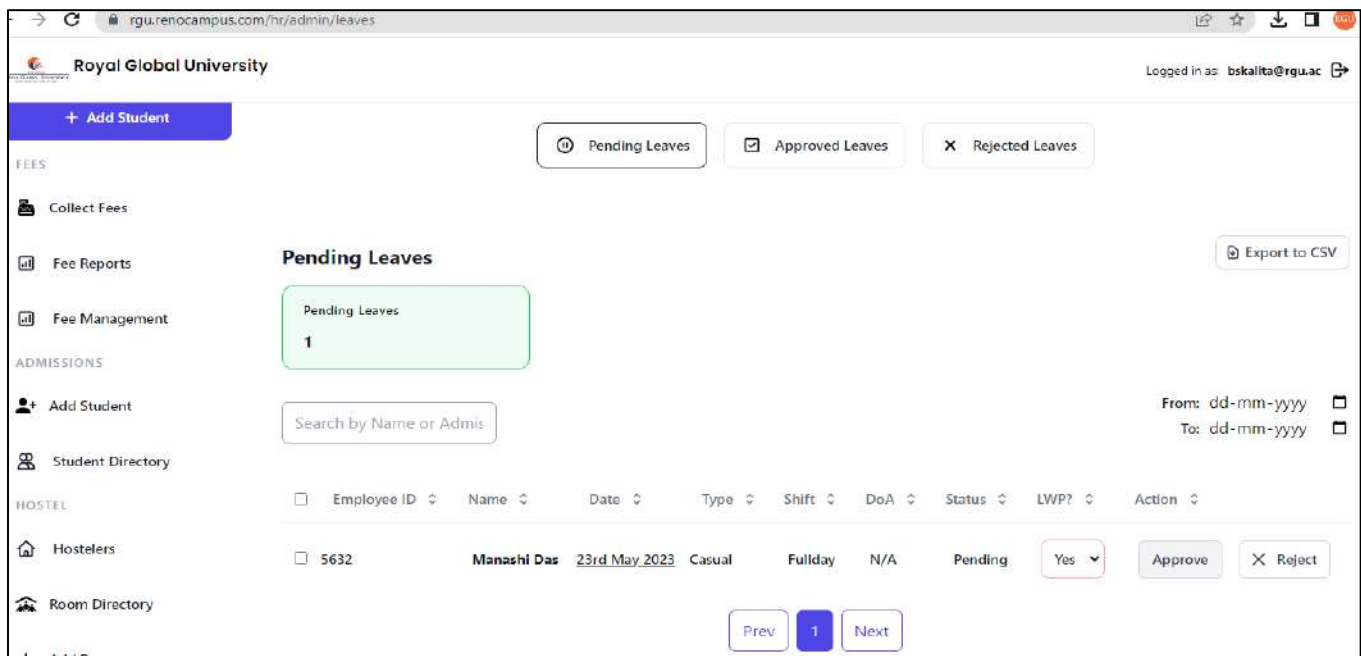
rgu.renocampus.com/hr/admin/leaves

Royal Global University

Logged in as: bskalita@rgu.ac

+ Add Student

FEES

Collect Fees

Fee Reports

Fee Management

ADMISSIONS

Add Student

Student Directory

HOSTEL

Hostelers

Room Directory

Pending Leaves

Approved Leaves

Rejected Leaves

Pending Leaves

Export to CSV

Pending Leaves
1

Search by Name or Admis

From: dd-mm-yyyy
To: dd-mm-yyyy

| | Employee ID | Name | Date | Type | Shift | DoA | Status | LWP? | Action | |
|---|---|---|---|---|---|---|---|---|---|---|
| | 5632 | Manashi Das | 23rd May 2023 | Casual | Fullday | N/A | Pending | Yes | Approve | Reject |

Prev 1 Next